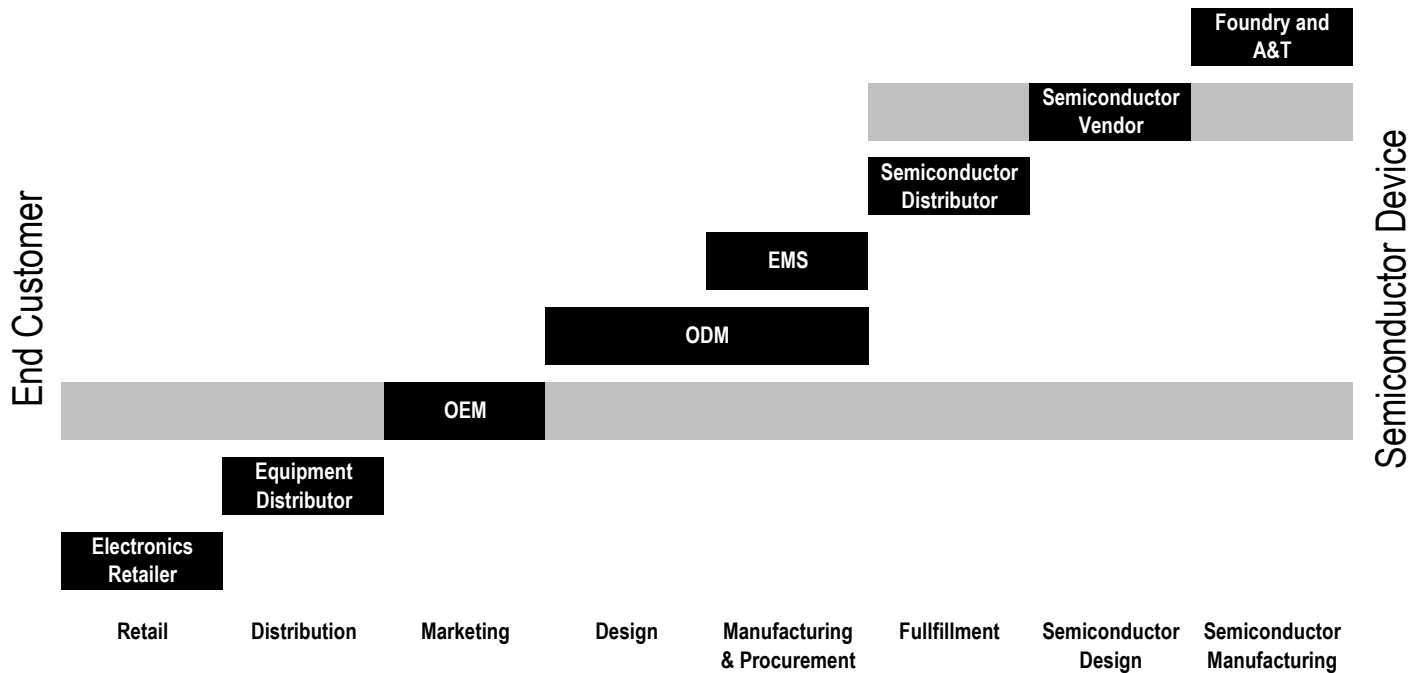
End Customer

Semiconductor Device

Foundry and A&T

Semiconductor Vendor

Semiconductor Distributor

EMS

ODM

OEM

Equipment Distributor

Electronics Retailer

Retail

Distribution

Marketing

Design

Manufacturing & Procurement

Fullfillment

Semiconductor Design

Semiconductor Manufacturing